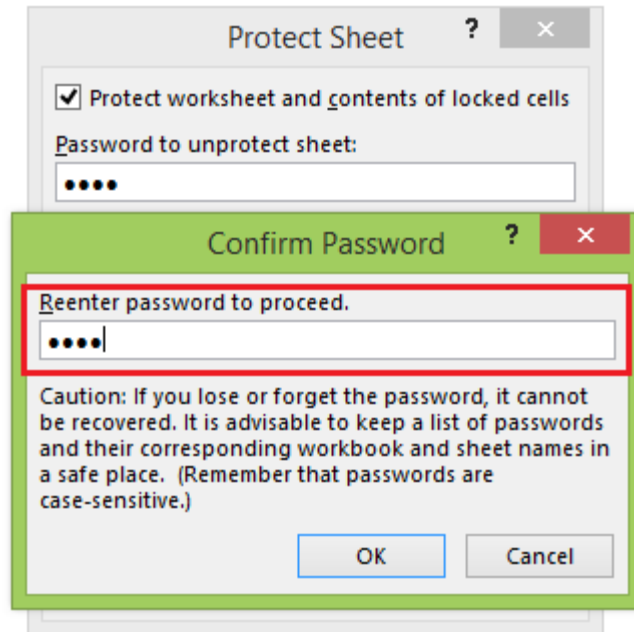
Protect Sheet

?

×

Protect worksheet and contents of locked cells

Password to unprotect sheet:

••••

Confirm Password

?

×

Reenter password to proceed.

••••

Caution: If you lose or forget the password, it cannot be recovered. It is advisable to keep a list of passwords and their corresponding workbook and sheet names in a safe place. (Remember that passwords are case-sensitive.)

OK

Cancel